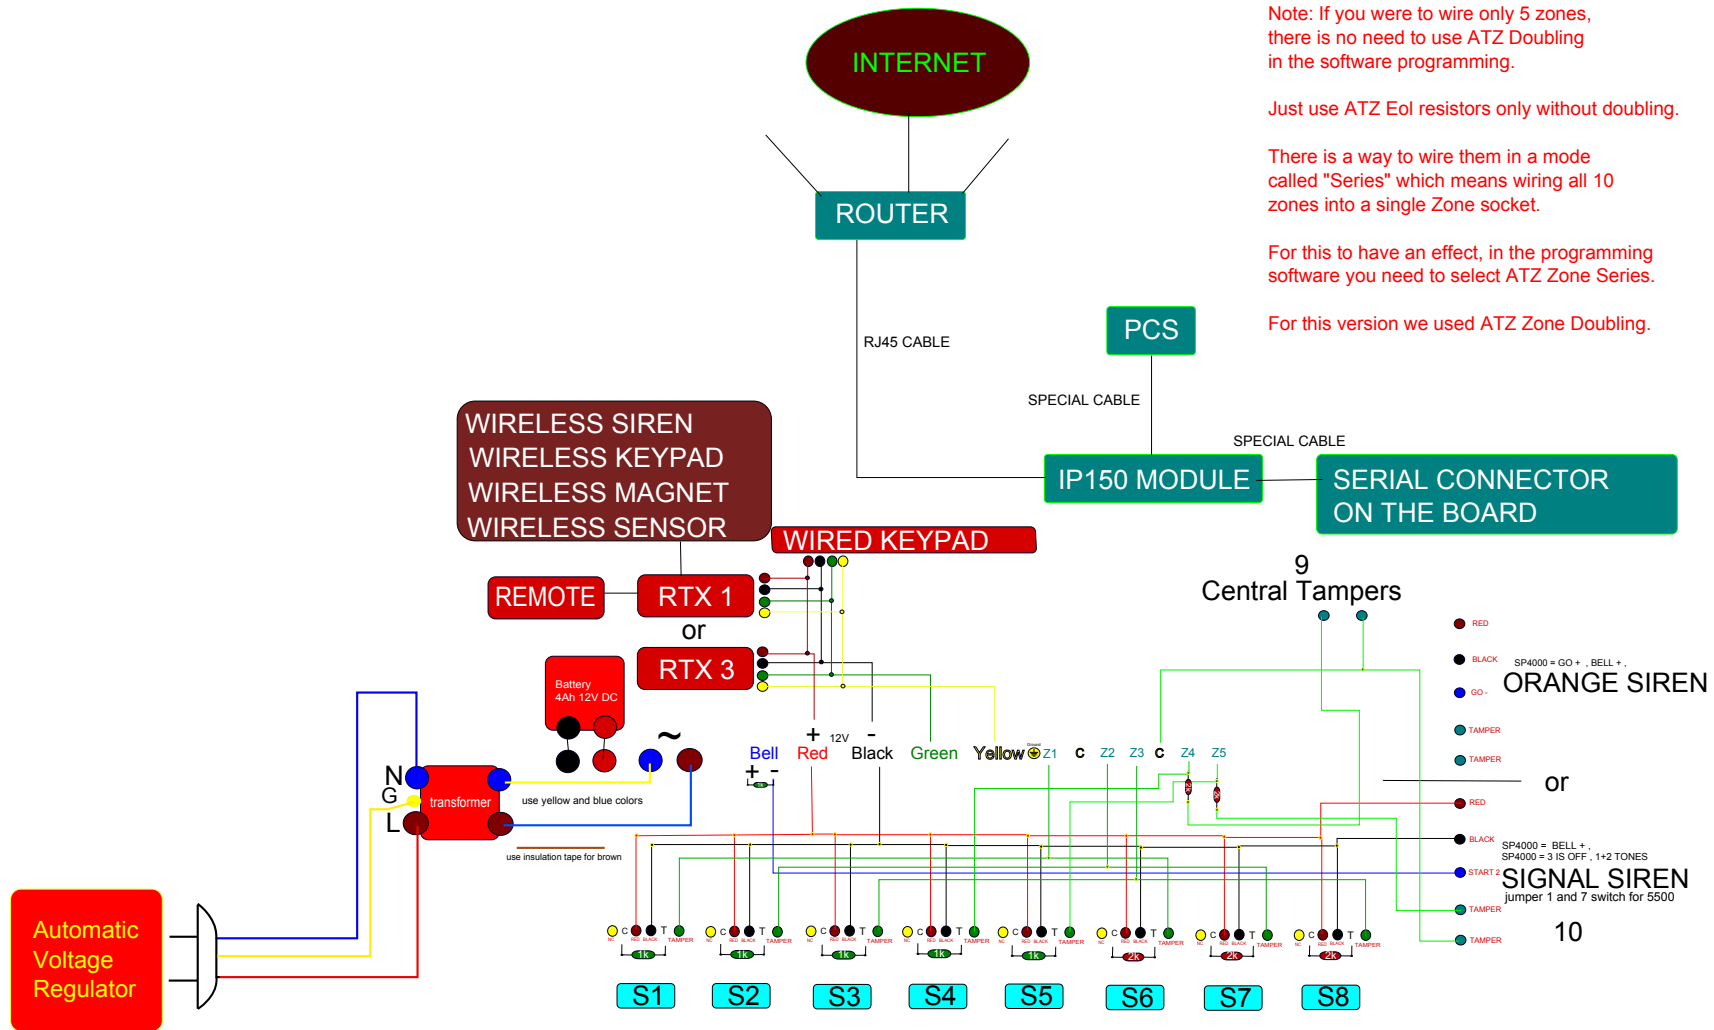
Note: If you were to wire only 5 zones, there is no need to use ATZ Doubling in the software programming.

Just use ATZ Eol resistors only without doubling.

There is a way to wire them in a mode called "Series" which means wiring all 10 zones into a single Zone socket.

For this to have an effect, in the programming software you need to select ATZ Zone Series.

For this version we used ATZ Zone Doubling.

INTERNET

ROUTER

RJ45 CABLE

PCS

SPECIAL CABLE

SPECIAL CABLE

IP150 MODULE

SERIAL CONNECTOR ON THE BOARD

WIRELESS SIREN
WIRELESS KEYPAD
WIRELESS MAGNET
WIRELESS SENSOR

WIRED KEYPAD

REMOTE

RTX 1

or

RTX 3

Battery 4Ah 12V DC

~

9
Central Tampers

RED
BLACK
GO -
TAMPER
TAMPER

SP4000 = GO + , BELL + ,
ORANGE SIREN

or

RED
BLACK
START 2
TAMPER
TAMPER

SP4000 = BELL + ,
SP4000 = 3 IS OFF , 1+2 TONES
SIGNAL SIREN
jumper 1 and 7 switch for 5500

10

+ 12V -
Bell Red Black Green Yellow Z1 C Z2 Z3 C Z4 Z5

+ -

N
G
L

transformer

use yellow and blue colors

use insulation tape for brown

Automatic Voltage Regulator

C T TAMPER
1k 1k 1k 1k 1k 2k 2k 2k

S1 S2 S3 S4 S5 S6 S7 S8